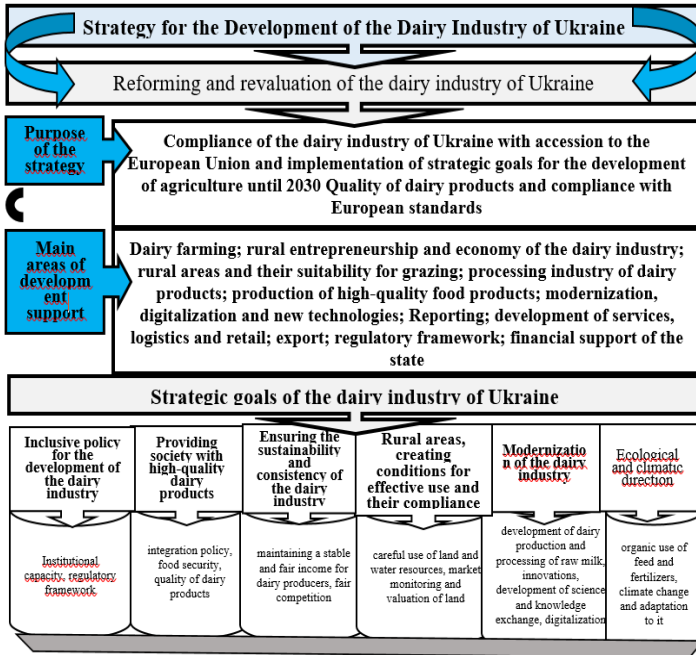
Strategy for the Development of the Dairy Industry of Ukraine

Reforming and revaluation of the dairy industry of Ukraine

Purpose of the strategy

Compliance of the dairy industry of Ukraine with accession to the European Union and implementation of strategic goals for the development of agriculture until 2030 Quality of dairy products and compliance with European standards

Main areas of development support

Dairy farming; rural entrepreneurship and economy of the dairy industry; rural areas and their suitability for grazing; processing industry of dairy products; production of high-quality food products; modernization, digitalization and new technologies; Reporting; development of services, logistics and retail; export; regulatory framework; financial support of the state

Strategic goals of the dairy industry of Ukraine

Inclusive policy for the development of the dairy industry

Institutional capacity, regulatory framework

Providing society with high-quality dairy products

integration policy, food security, quality of dairy products

Ensuring the sustainability and consistency of the dairy industry

maintaining a stable and fair income for dairy producers, fair competition

Rural areas, creating conditions for effective use and their compliance

careful use of land and water resources, market monitoring and valuation of land

Modernization of the dairy industry

development of dairy production and processing of raw milk, innovations, development of science and knowledge exchange, digitalization

Ecological and climatic direction

organic use of feed and fertilizers, climate change and adaptation to it